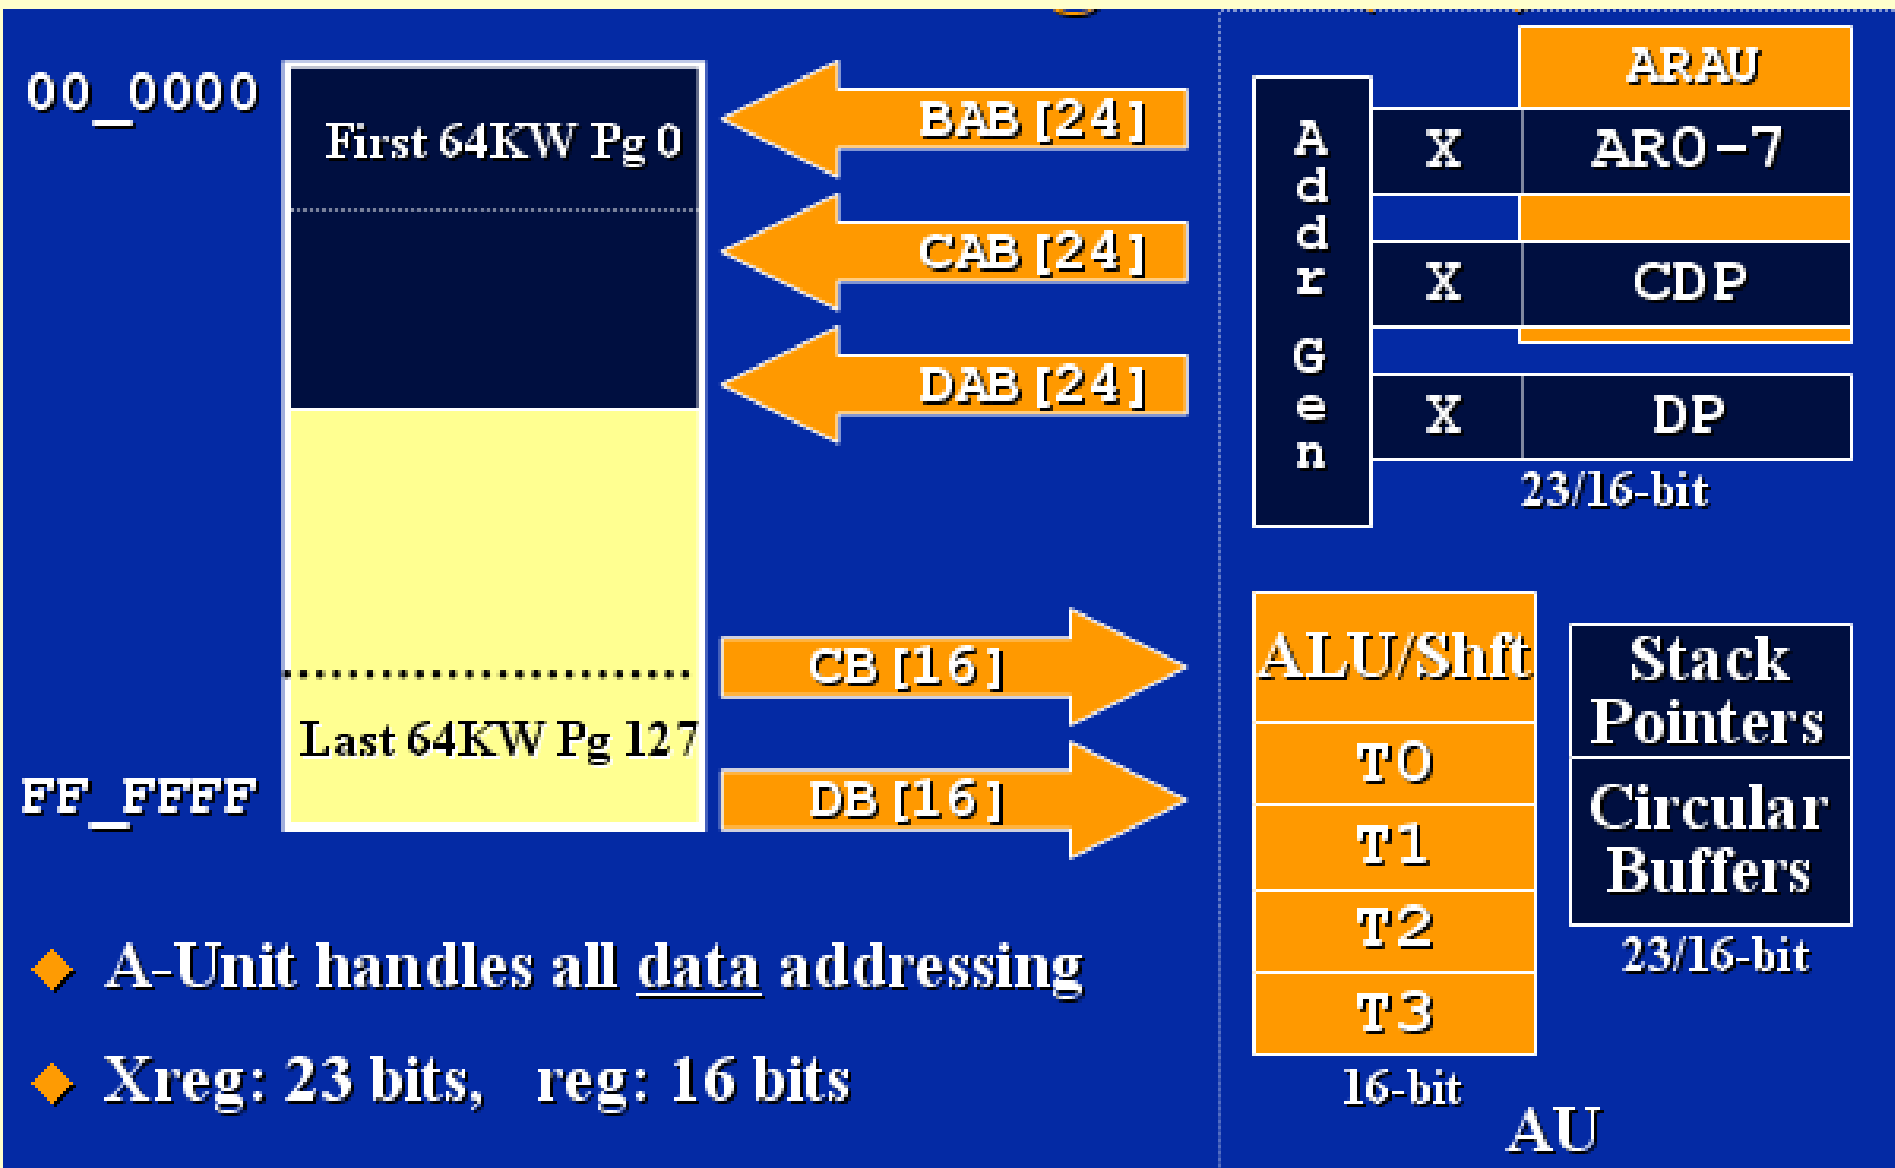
00_0000

First 64KW Pg 0

Last 64KW Pg 127

FF_FFFF

BAB [24]

CAB [24]

DAB [24]

CB [16]

DB [16]

A
d
d
r
G
e
n

ARAU

X | AR0 – 7

X | CDP

X | DP

23/16-bit

ALU/Shft

T0

T1

T2

T3

16-bit

Stack Pointers

Circular Buffers

23/16-bit

AU

◆ A-Unit handles all data addressing

◆ Xreg: 23 bits, reg: 16 bits